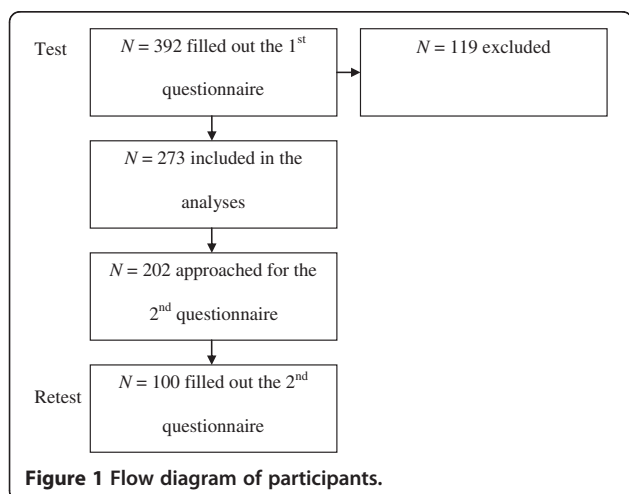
Test

$N$ = 392 filled out the 1$^{st}$ questionnaire

$N$ = 119 excluded

$N$ = 273 included in the analyses

$N$ = 202 approached for the 2$^{nd}$ questionnaire

Retest

$N$ = 100 filled out the 2$^{nd}$ questionnaire

**Figure 1 Flow diagram of participants.**